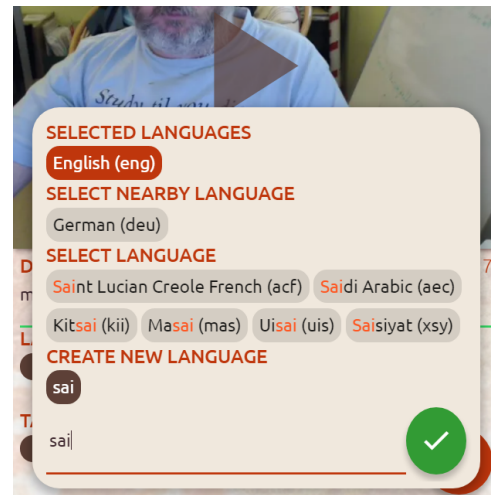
Study til you
SELECTED LANGUAGES
English (eng)
SELECT NEARBY LANGUAGE
German (deu)
SELECT LANGUAGE
Saint Lucian Creole French (acf)
Saidi Arabic (aec)
Kitsai (kii)
Masai (mas)
Uisai (uis)
Saisiyat (xsy)
CREATE NEW LANGUAGE
sai
sai